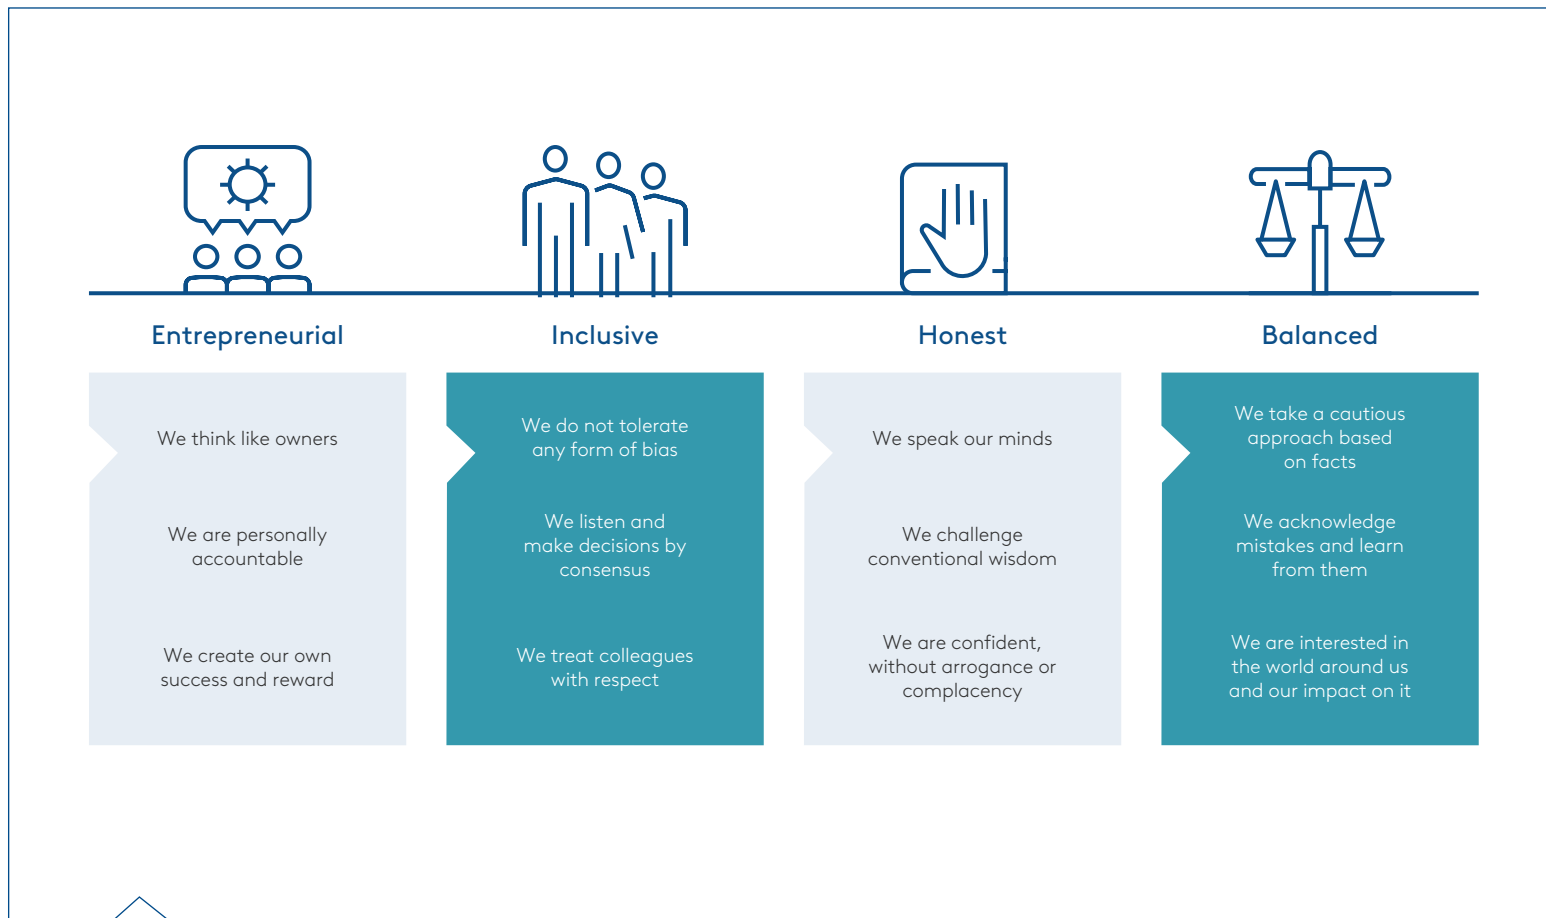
Entrepreneurial

We think like owners

We are personally accountable

We create our own success and reward

Inclusive

We do not tolerate any form of bias

We listen and make decisions by consensus

We treat colleagues with respect

Honest

We speak our minds

We challenge conventional wisdom

We are confident, without arrogance or complacency

Balanced

We take a cautious approach based on facts

We acknowledge mistakes and learn from them

We are interested in the world around us and our impact on it